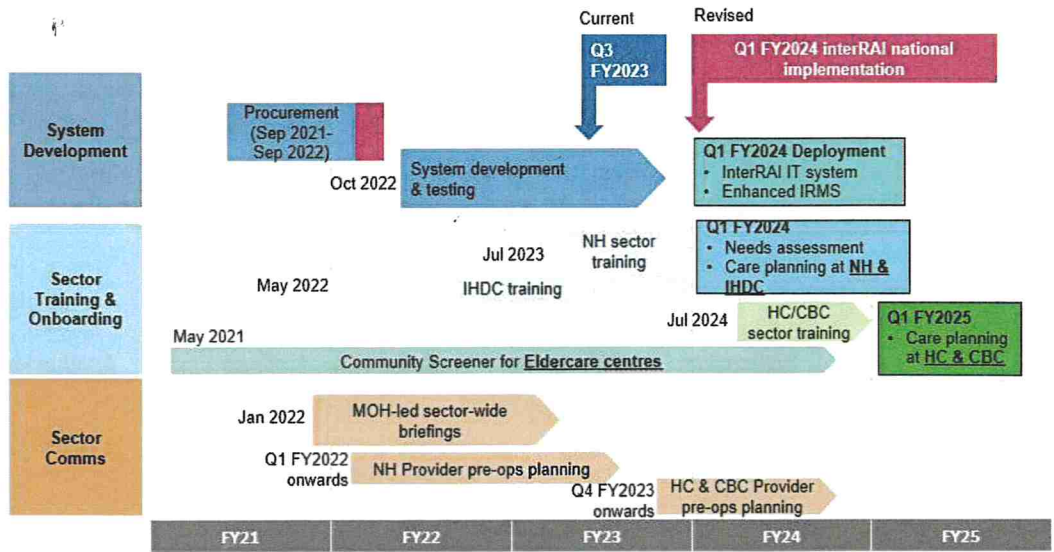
Current

Revised

Q3 FY2023

Q1 FY2024 interRAI national implementation

System Development

Procurement (Sep 2021-Sep 2022)

Oct 2022

System development & testing

Q1 FY2024 Deployment
• InterRAI IT system
• Enhanced IRMS

Sector Training & Onboarding

Jul 2023

NH sector training

Q1 FY2024
• Needs assessment
• Care planning at NH & IHDC

May 2022

IHDC training

Jul 2024

HC/CBC sector training

Q1 FY2025
• Care planning at HC & CBC

May 2021

Community Screener for Eldercare centres

Sector Comms

Jan 2022

MOH-led sector-wide briefings

Q1 FY2022 onwards

NH Provider pre-ops planning

Q4 FY2023 onwards

HC & CBC Provider pre-ops planning

| FY21 | FY22 | FY23 | FY24 | FY25 |
|---|---|---|---|---|